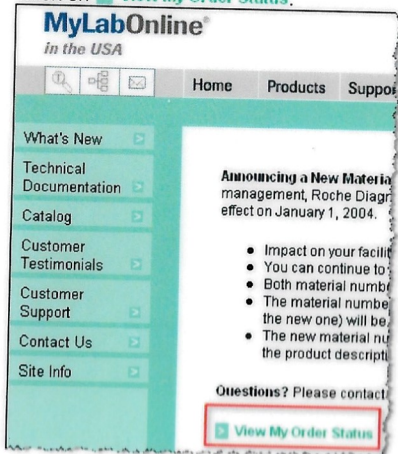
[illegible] View My Order Status.

MyLabOnline®
in the USA

Home
Products
Suppo

What's New
Technical Documentation
Catalog
Customer Testimonials
Customer Support
Contact Us
Site Info

Announcing a New Materia
management, Roche Diagn
effect on January 1, 2004.

• Impact on your facili
• You can continue to
• Both material numb
• The material numbe
the new one) will be
• The new material nu
the product descripti

Questions? Please contact

View My Order Status